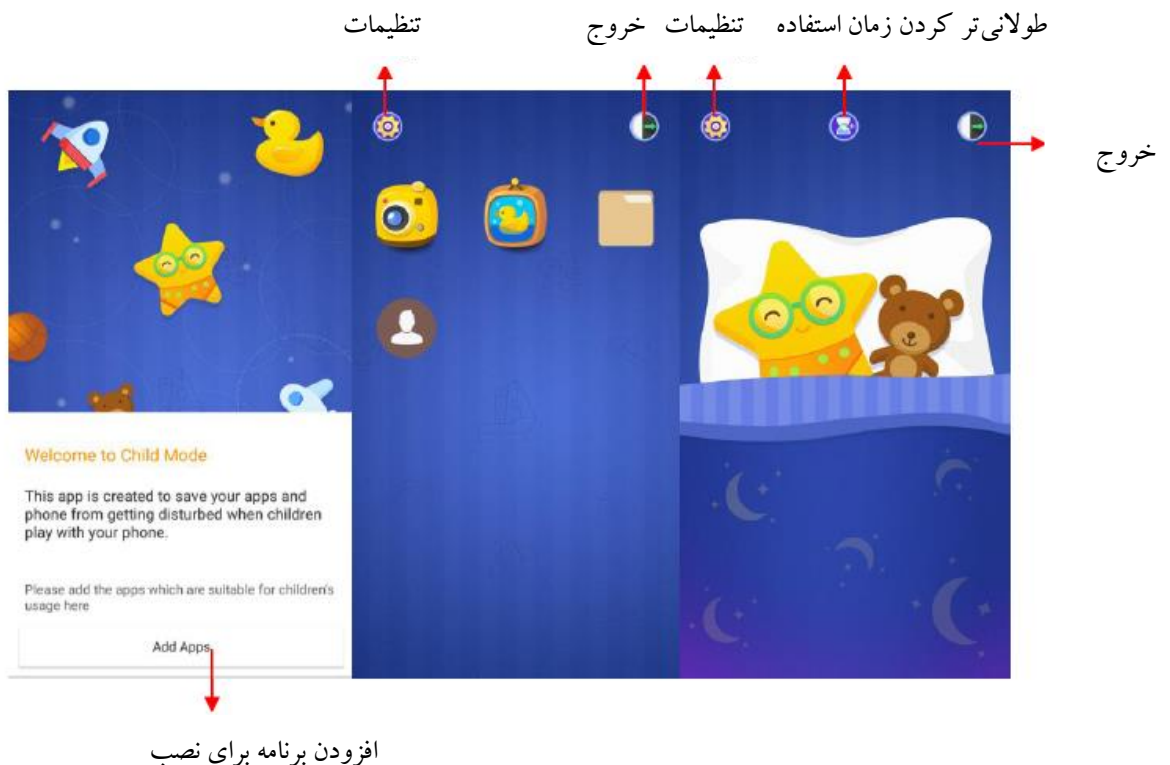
طولانی‌تر کردن زمان استفاده تنظیمات خروج تنظیمات

خروج

Welcome to Child Mode

This app is created to save your apps and phone from getting disturbed when children play with your phone.

Please add the apps which are suitable for children's usage here

Add Apps

افزودن برنامه برای نصب